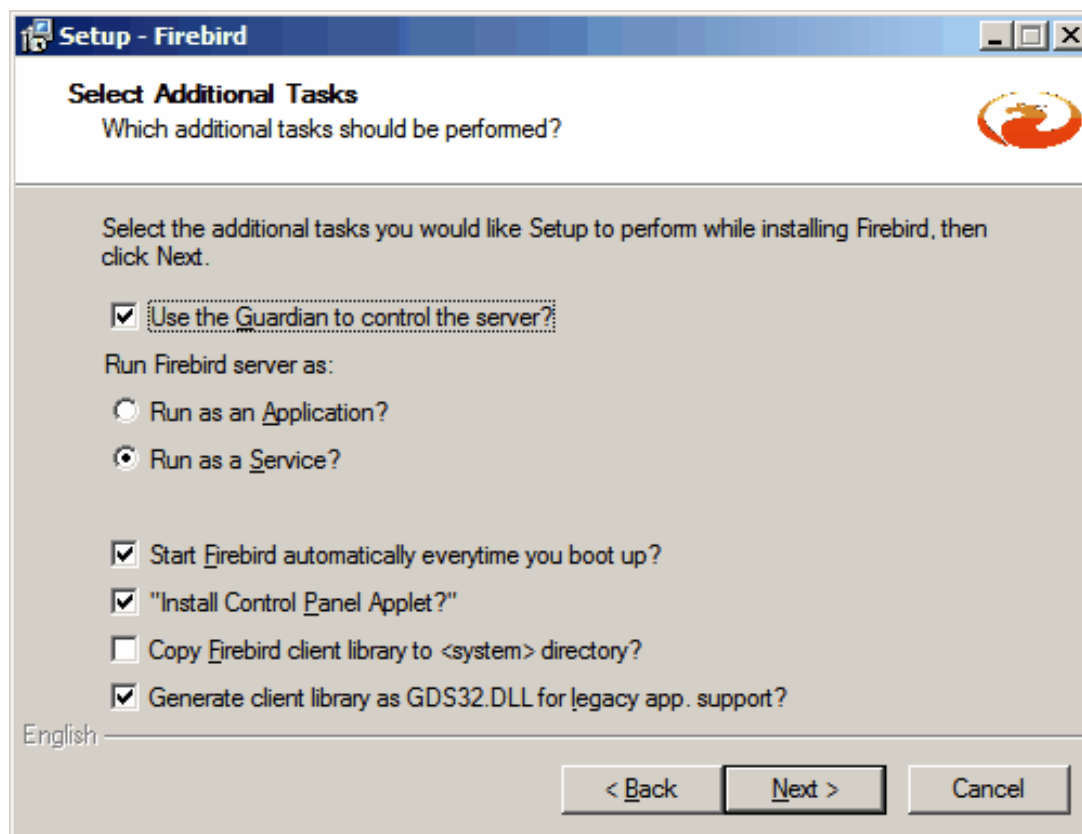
Setup - Firebird

Select Additional Tasks
Which additional tasks should be performed?

Select the additional tasks you would like Setup to perform while installing Firebird, then click Next.

Use the Guardian to control the server?

Run Firebird server as:

Run as an Application?

Run as a Service?

Start Firebird automatically everytime you boot up?

"Install Control Panel Applet?"

Copy Firebird client library to <system> directory?

Generate client library as GDS32.DLL for legacy app. support?

English

< Back
Next >
Cancel